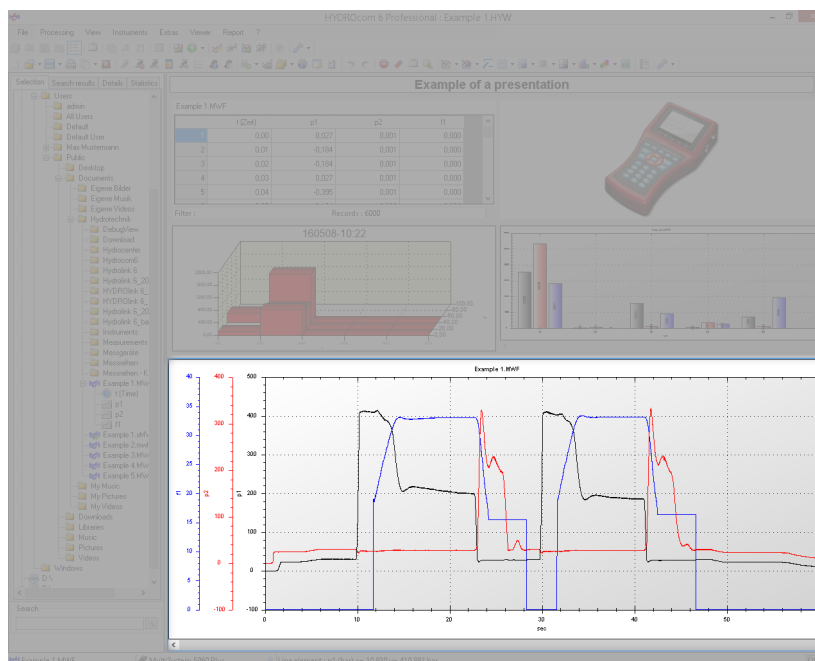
HYDROcom 6 Professional : Example 1.HYW

File Processing View Instruments Extras Viewer Report ?

Selection Search results Details Statistics

Users
admin
All Users
Default
Default User
Max Mustermann
Public
Desktop
Documents
Eigene Bilder
Eigene Musik
Eigene Videos
Hydrotechnik
DebugView
Download
Hydrocenter
Hydrocom6
Hydrolink 6
Hydrolink 6_20
HYDROlink 6_
HYDROlink 6_
Hydrolink 6_20
Hydrolink 6_ba
Instruments
Messurements
Messgeräte
Messreihen
Messreihen - K
Example 1.Mw
t (Time)
p1
p2
f1
Example 1.shl
Example 2.mwf
Example 3.Mw
Example 4.Mw
Example 5.Mw
My Music
My Pictures
My Videos
Downloads
Libraries
Music
Pictures
Videos
Windows
D:\

Search

Example of a presentation

Example 1.MWF

| | t (Zeit) | p1 | p2 | f1 |
|---|---|---|---|---|
| 1 | 0,00 | 0,027 | 0,001 | 0,000 |
| 2 | 0,01 | -0,184 | 0,001 | 0,000 |
| 3 | 0,02 | -0,184 | 0,001 | 0,000 |
| 4 | 0,03 | 0,027 | 0,001 | 0,000 |
| 5 | 0,04 | -0,395 | 0,001 | 0,000 |

Filter : Records : 6000

160508-10:22

Example 1.MWF

f1 p2 p1

40 35 30 25 20 15 10 5 0

400 300 200 100 0 -100

500 400 300 200 100 0 -100

0 10 20 30 40 50

sec

Example 1.MWF